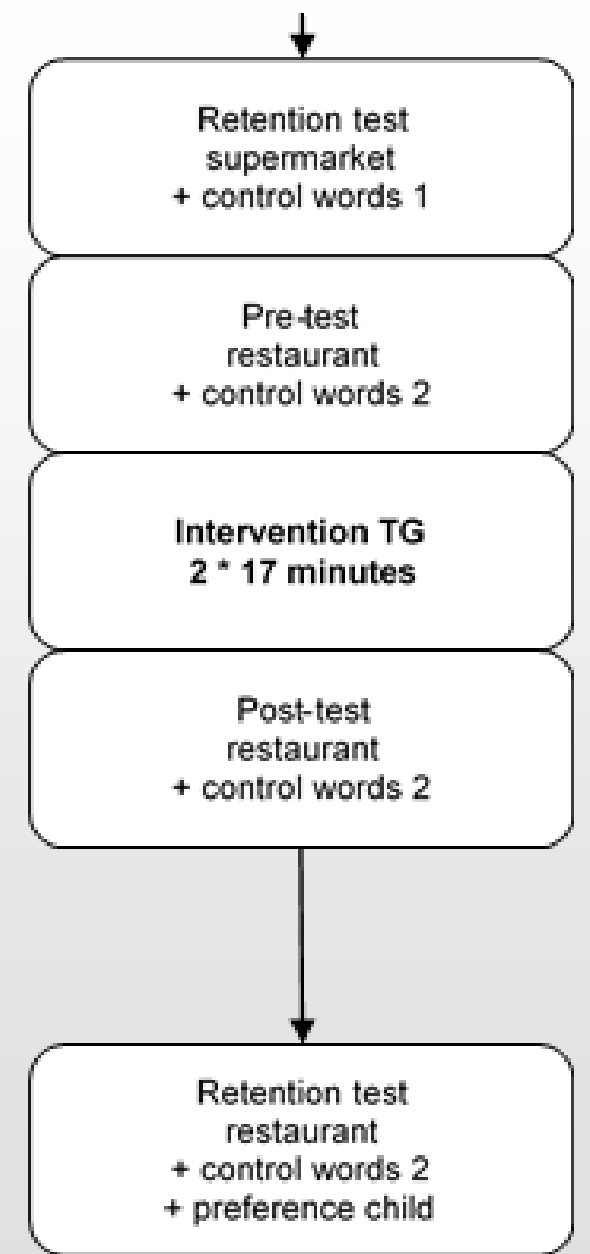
Retention test
supermarket
+ control words 1

Pre-test
restaurant
+ control words 2

Intervention TG
2 * 17 minutes

Post-test
restaurant
+ control words 2

Retention test
restaurant
+ control words 2
+ preference child